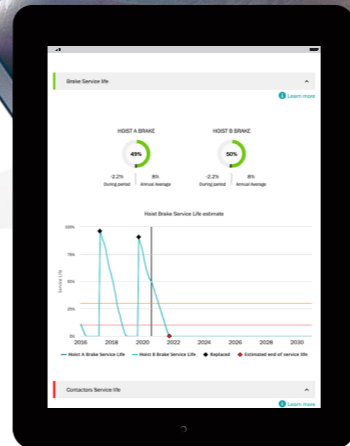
Brake Service life

Learn more

HOIST A BRAKE

45%

-2.2%
During period

8%
Annual Average

HOIST B BRAKE

50%

-2.2%
During period

8%
Annual Average

Hoist Brake Service Life estimate

100%

75%

50%

25%

0%

Service Life

2016

2018

2020

2022

2024

2026

2028

2030

Hoist A Brake Service Life

Hoist B Brake Service Life

Replaced

Estimated end of service life

Contactors Service life

Learn more